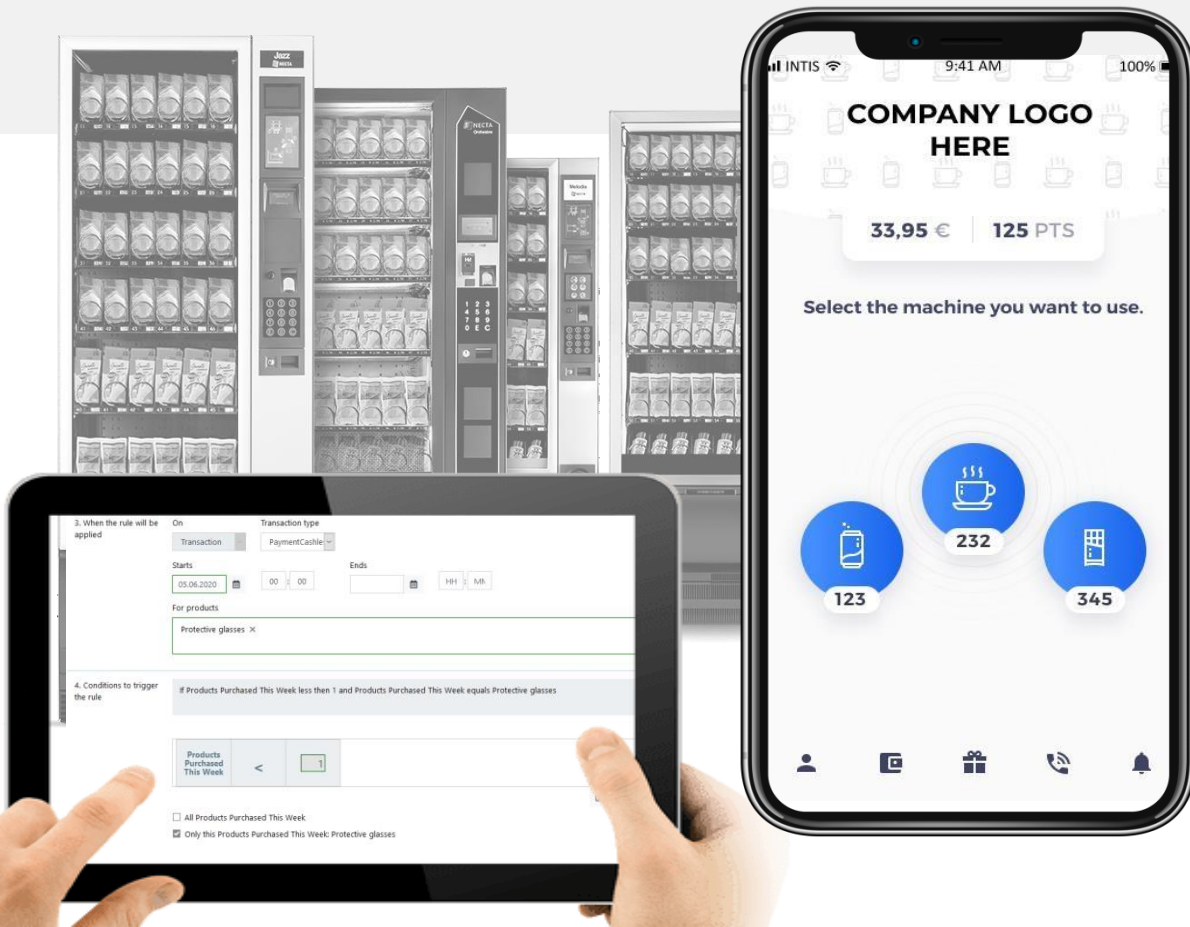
Jazz
NECTA

NECTA

Melodia
NECTA

1 2 3
4 5 6
7 8 9
0 E C

INTIS 9:41 AM 100%

COMPANY LOGO HERE

33,95 € | 125 PTS

Select the machine you want to use.

232

123

345

3. When the rule will be applied

On
Transaction

Transaction type
PaymentCashle

Starts
05.06.2020
00 : 00

Ends
HH : MI

For products
Protective glasses ×

4. Conditions to trigger the rule

If Products Purchased This Week less then 1 and Products Purchased This Week equals Protective glasses

| Products Purchased This Week | < | 1 |
|---|---|---|

All Products Purchased This Week
Only this Products Purchased This Week: Protective glasses